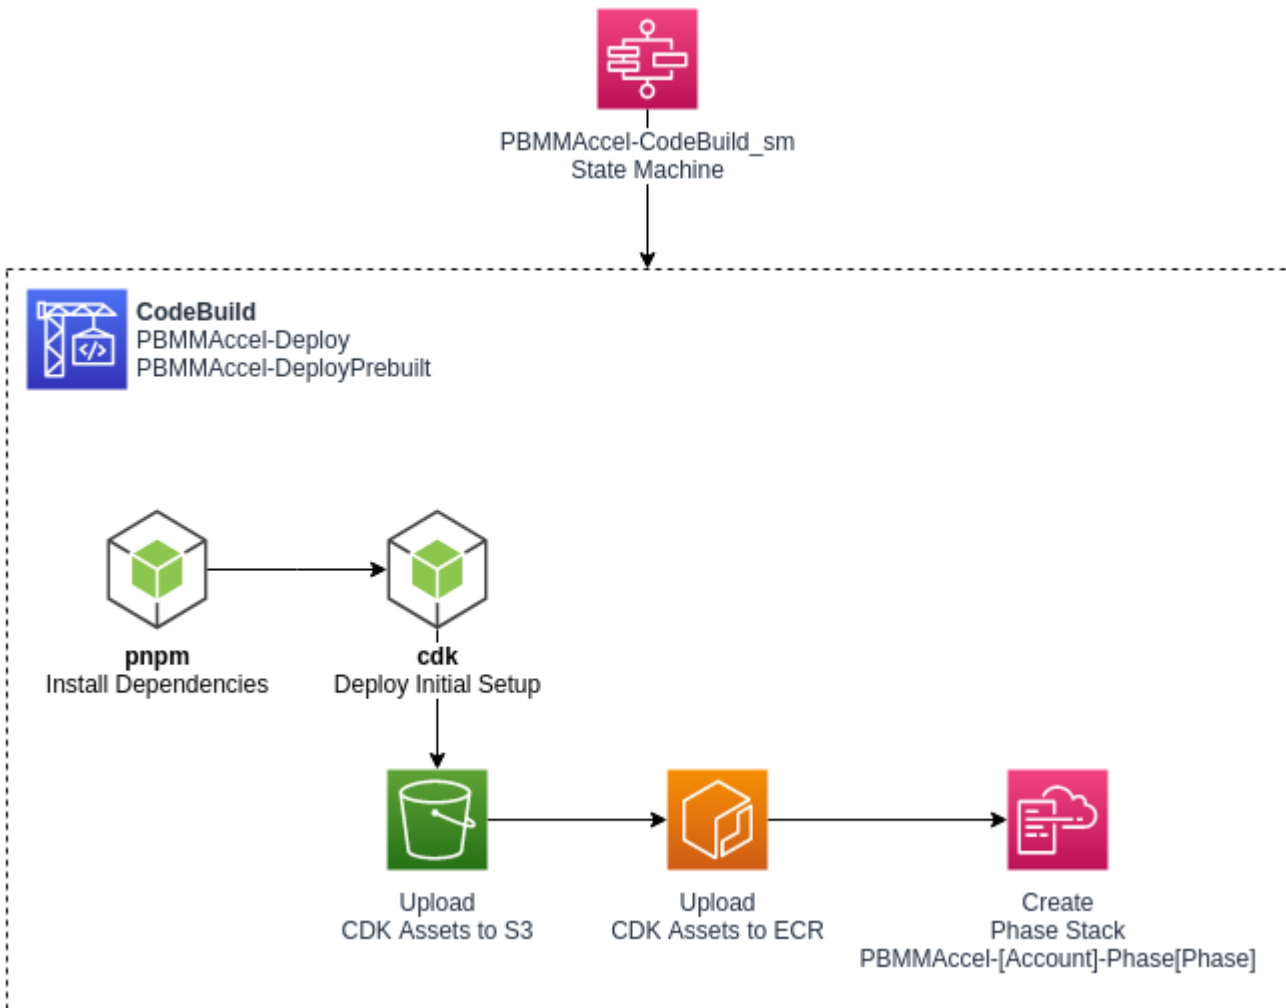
PBMMAccel-CodeBuild_sm
State Machine

CodeBuild
PBMMAccel-Deploy
PBMMAccel-DeployPrebuilt

pnpm
Install Dependencies

cdk
Deploy Initial Setup

Upload
CDK Assets to S3

Upload
CDK Assets to ECR

Create
Phase Stack
PBMMAccel-[Account]-Phase[Phase]